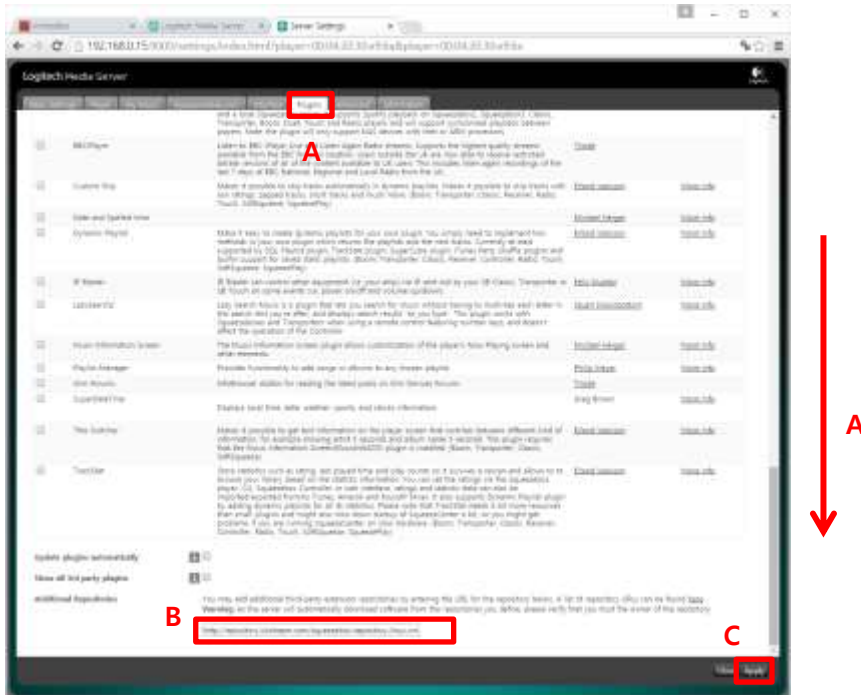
Server Settings

192.168.0.15/9000/settings/index.html?player=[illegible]

Logitech Media Server

Plugins

A

BBCiPlayer

Listen to BBC iPlayer Live and Listen Again Radio streams.

Custom Skip

Erland Isaksson

More Info

Date and Spelled time

Michael Herger

More Info

Dynamic Playlist

Erland Isaksson

More Info

IR Blaster

LazySearch

Stuart Hickinbottom

More Info

Music Information Screen

Michael Herger

More Info

Playlist Manager

Philip Meyer

More Info

SSH Forums

SuperDateTime

Greg Brown

More Info

Title Switcher

Erland Isaksson

More Info

TrackStat

Erland Isaksson

More Info

Update plugins automatically

Show all 3rd party plugins

Additional Repositories

You may add additional third party extension repositories by entering the URL for the repository below. A list of repository URLs can be found here. Warning: as the server will automatically download software from the repositories you define, please verify that you trust the owner of the repository.

B

http://repository.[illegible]/repository.xml

C

Close

Apply

A